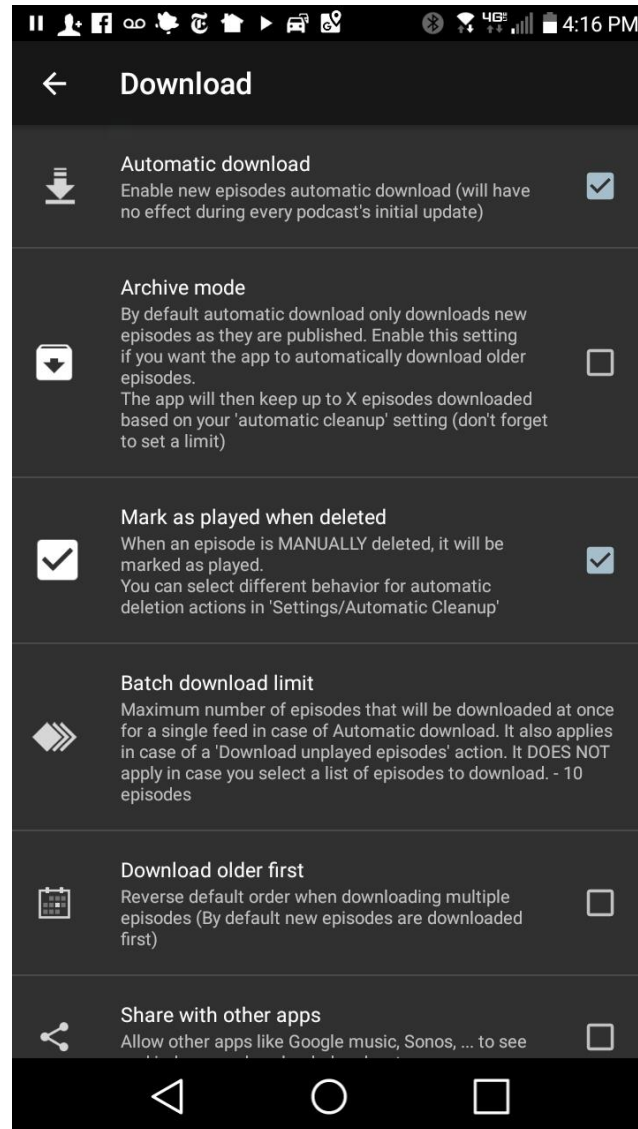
4:16 PM

Download

Automatic download
Enable new episodes automatic download (will have no effect during every podcast's initial update)

Archive mode
By default automatic download only downloads new episodes as they are published. Enable this setting if you want the app to automatically download older episodes.
The app will then keep up to X episodes downloaded based on your 'automatic cleanup' setting (don't forget to set a limit)

Mark as played when deleted
When an episode is MANUALLY deleted, it will be marked as played.
You can select different behavior for automatic deletion actions in 'Settings/Automatic Cleanup'

Batch download limit
Maximum number of episodes that will be downloaded at once for a single feed in case of Automatic download. It also applies in case of a 'Download unplayed episodes' action. It DOES NOT apply in case you select a list of episodes to download. - 10 episodes

Download older first
Reverse default order when downloading multiple episodes (By default new episodes are downloaded first)

Share with other apps
Allow other apps like Google music, Sonos, ... to see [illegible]